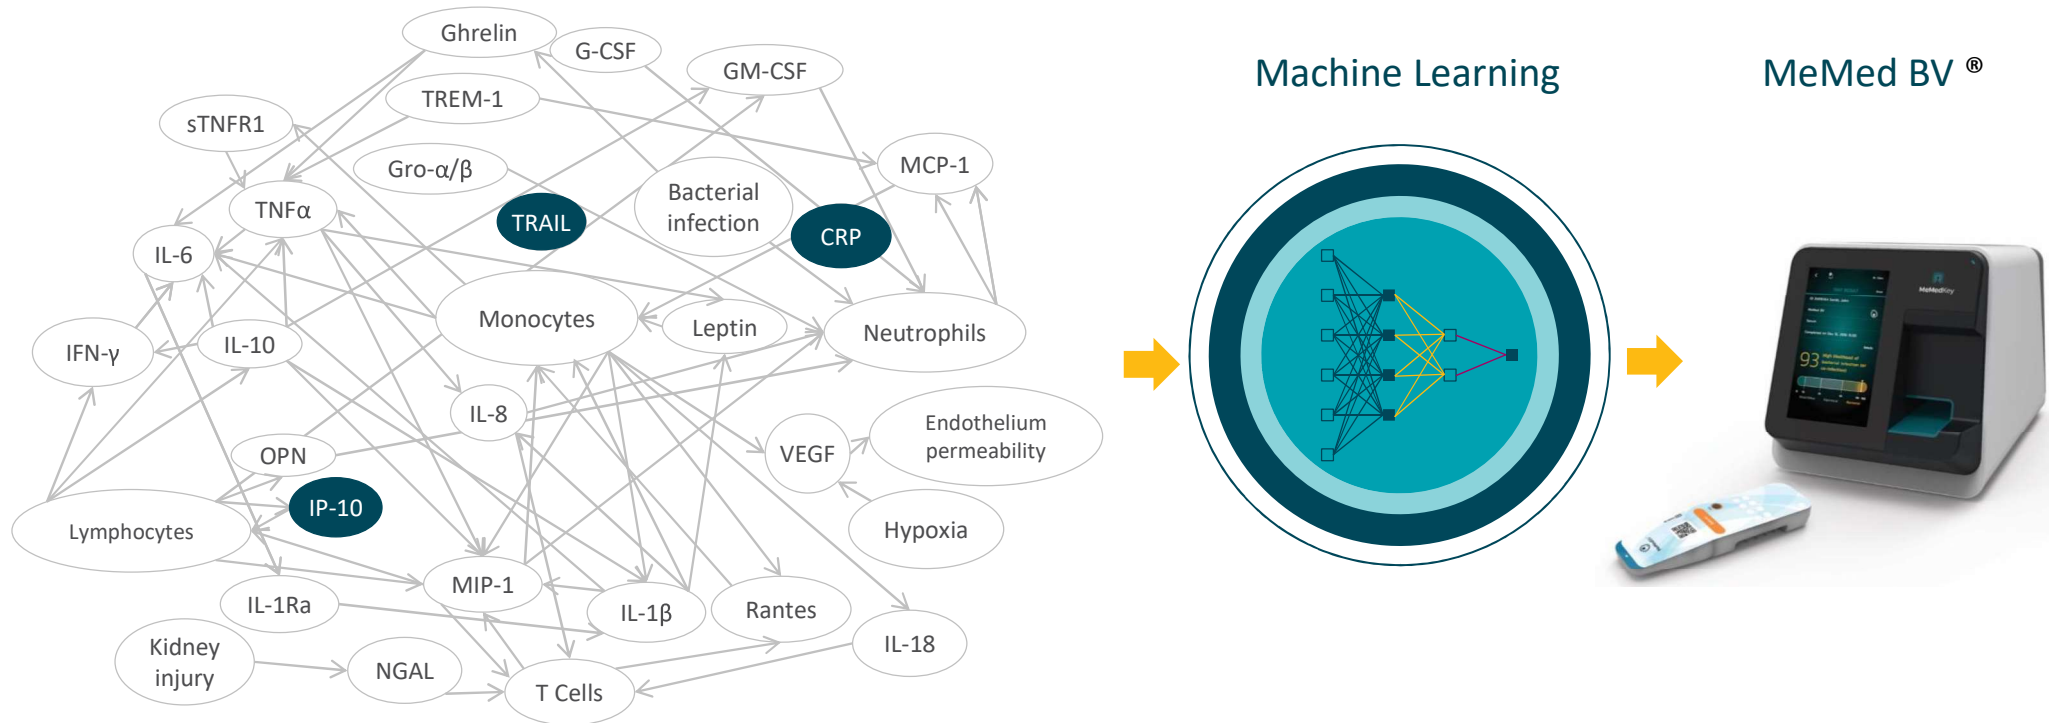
Ghrelin
G-CSF
GM-CSF
TREM-1
sTNFR1
MCP-1
Gro-α/β
Bacterial infection
TRAIL
CRP
TNFα
IL-6
Monocytes
Leptin
Neutrophils
IFN-γ
IL-10
IL-8
VEGF
Endothelium permeability
OPN
IP-10
Lymphocytes
Hypoxia
MIP-1
IL-1Ra
IL-1β
Rantes
Kidney injury
NGAL
T Cells
IL-18

Machine Learning

MeMed BV ®

93